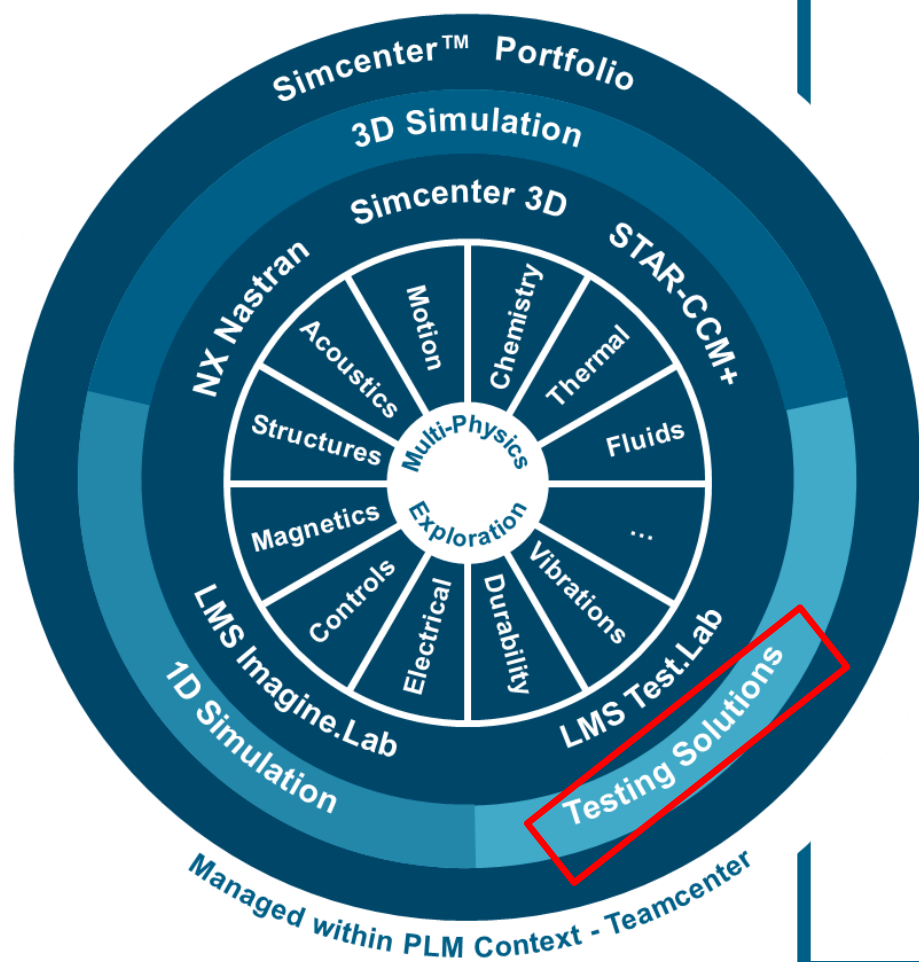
Simcenter™ Portfolio

3D Simulation

Simcenter 3D

NX Nastran

STAR-CCM+

Motion

Chemistry

Acoustics

Thermal

Structures

Fluids

Multi-Physics

Exploration

Magnetics

...

Controls

Electrical

Durability

Vibrations

LMS Imagine.Lab

LMS Test.Lab

1D Simulation

Testing Solutions

Managed within PLM Context - Teamcenter